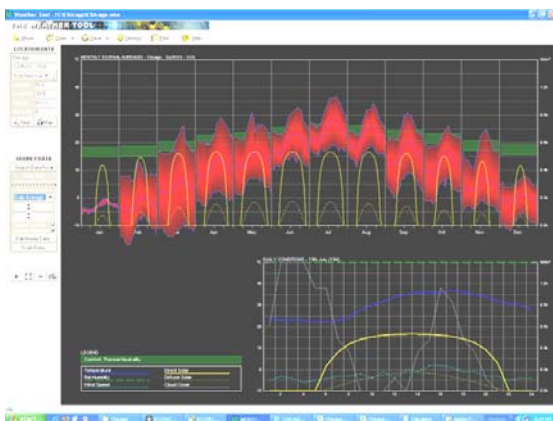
Weather Tool - [C:\Program\Chicago.wea]

WEATHER TOOL

LOCATION DATA

MONTHLY DIURNAL AVERAGES - Chicago

Jan
Feb
Mar
Apr
May
Jun
Jul
Aug
Sep
Oct
Nov
Dec

DAILY CONDITIONS

LEGEND
Comfort: Thermal Neutrality
Temperature
Rel.Humidity
Wind Speed
Direct Solar
Diffuse Solar
Cloud Cover

start